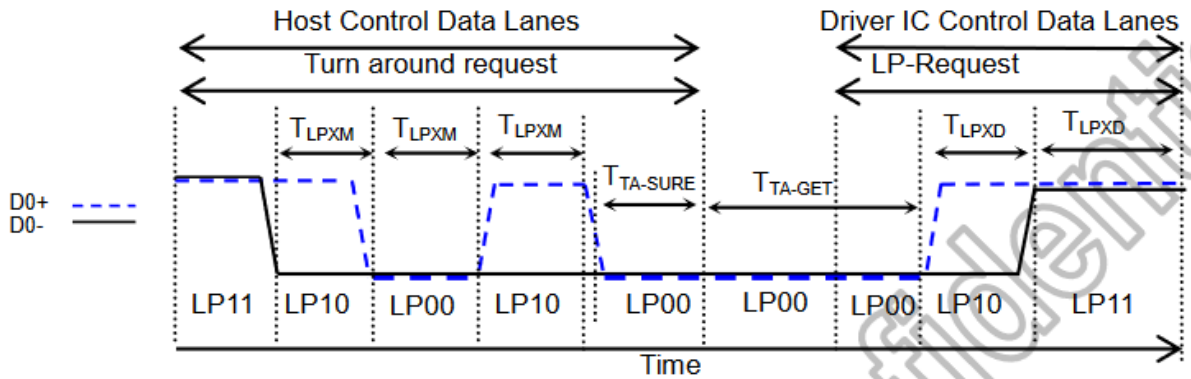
Host Control Data Lanes
Driver IC Control Data Lanes
Turn around request
LP-Request
$T_{LPXM}$
$T_{LPXM}$
$T_{LPXM}$
$T_{LPXD}$
$T_{LPXD}$
D0+
D0-
$T_{TA\text{-}SURE}$
$T_{TA\text{-}GET}$
LP11
LP10
LP00
LP10
LP00
LP00
LP00
LP10
LP11
Time
fidential